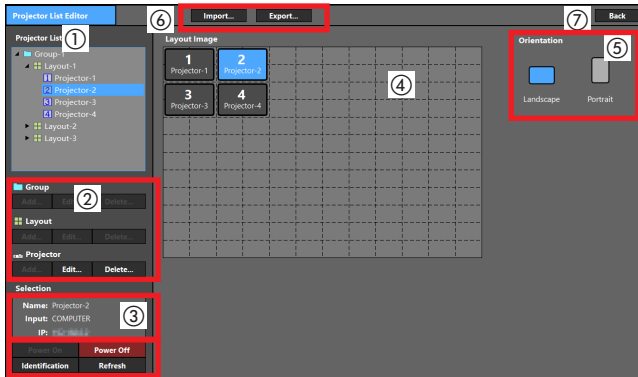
Projector List Editor

⑥ Import... Export...

⑦ Back

Projector List ①

Group-1
Layout-1
1 Projector-1
2 Projector-2
3 Projector-3
4 Projector-4
Layout-2
Layout-3

②

Group
Add... Edit... Delete...

Layout
Add... Edit... Delete...

Projector
Add... Edit... Delete...

Selection

③

Name: Projector-2
Input: COMPUTER
IP: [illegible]

Power On Power Off
Identification Refresh

Layout Image

1 Projector-1
2 Projector-2
3 Projector-3
4 Projector-4

④

Orientation ⑤

Landscape Portrait